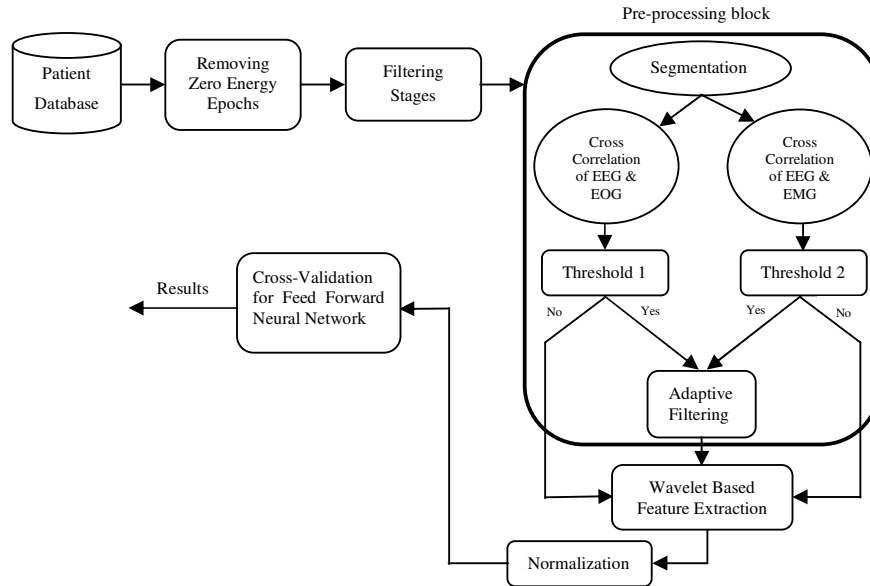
Pre-processing block

Patient Database

Removing Zero Energy Epochs

Filtering Stages

Segmentation

Cross Correlation of EEG & EOG

Cross Correlation of EEG & EMG

Threshold 1

Threshold 2

No

Yes

Yes

No

Adaptive Filtering

Wavelet Based Feature Extraction

Normalization

Cross-Validation for Feed Forward Neural Network

Results